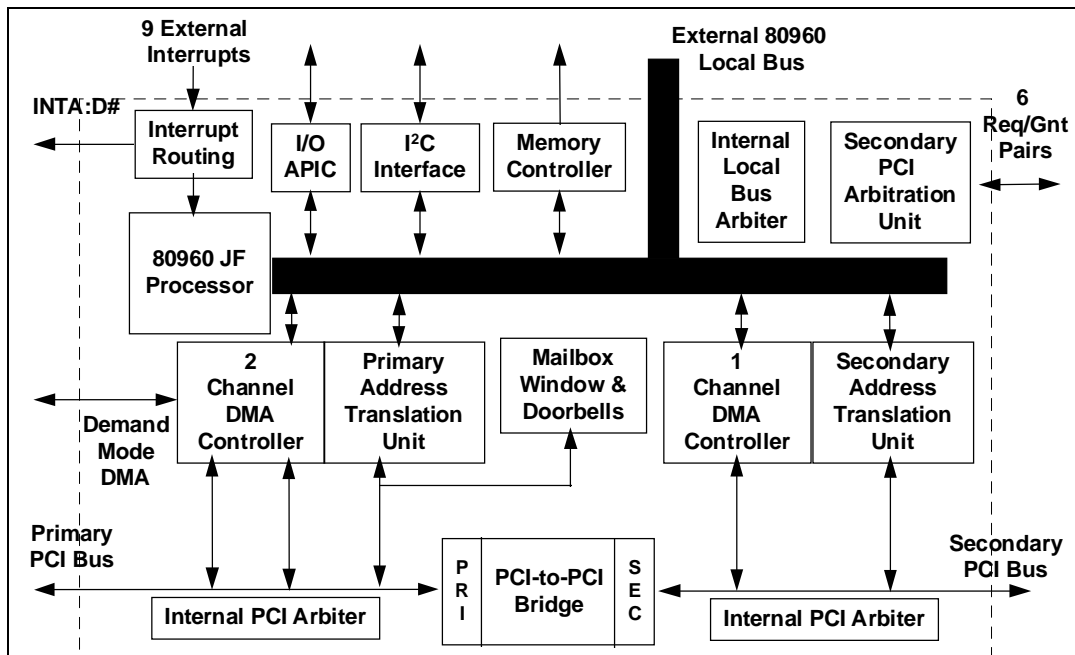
9 External Interrupts

External 80960 Local Bus

INTA:D#

6 Req/Gnt Pairs

Interrupt Routing

I/O APIC

I$^2$C Interface

Memory Controller

Internal Local Bus Arbiter

Secondary PCI Arbitration Unit

80960 JF Processor

2 Channel DMA Controller

Primary Address Translation Unit

Mailbox Window & Doorbells

1 Channel DMA Controller

Secondary Address Translation Unit

Demand Mode DMA

Primary PCI Bus

Secondary PCI Bus

P R I

PCI-to-PCI Bridge

S E C

Internal PCI Arbiter

Internal PCI Arbiter